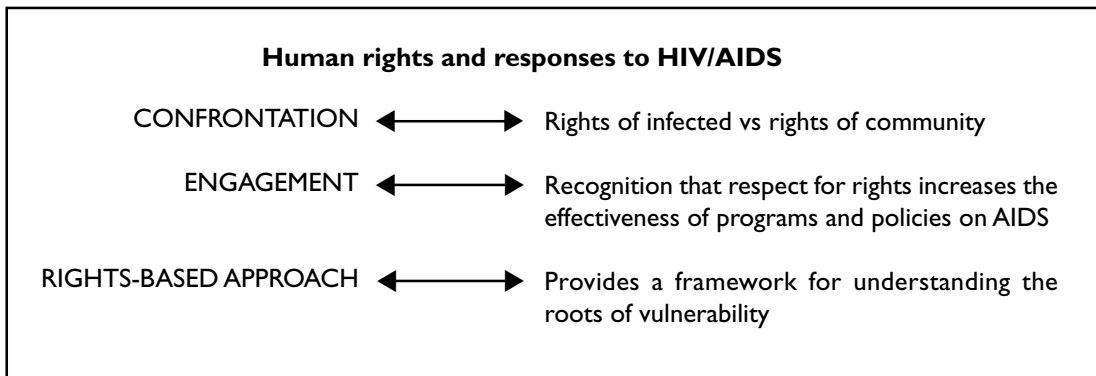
**Human rights and responses to HIV/AIDS**

CONFRONTATION — Rights of infected vs rights of community

ENGAGEMENT — Recognition that respect for rights increases the effectiveness of programs and policies on AIDS

RIGHTS-BASED APPROACH — Provides a framework for understanding the roots of vulnerability